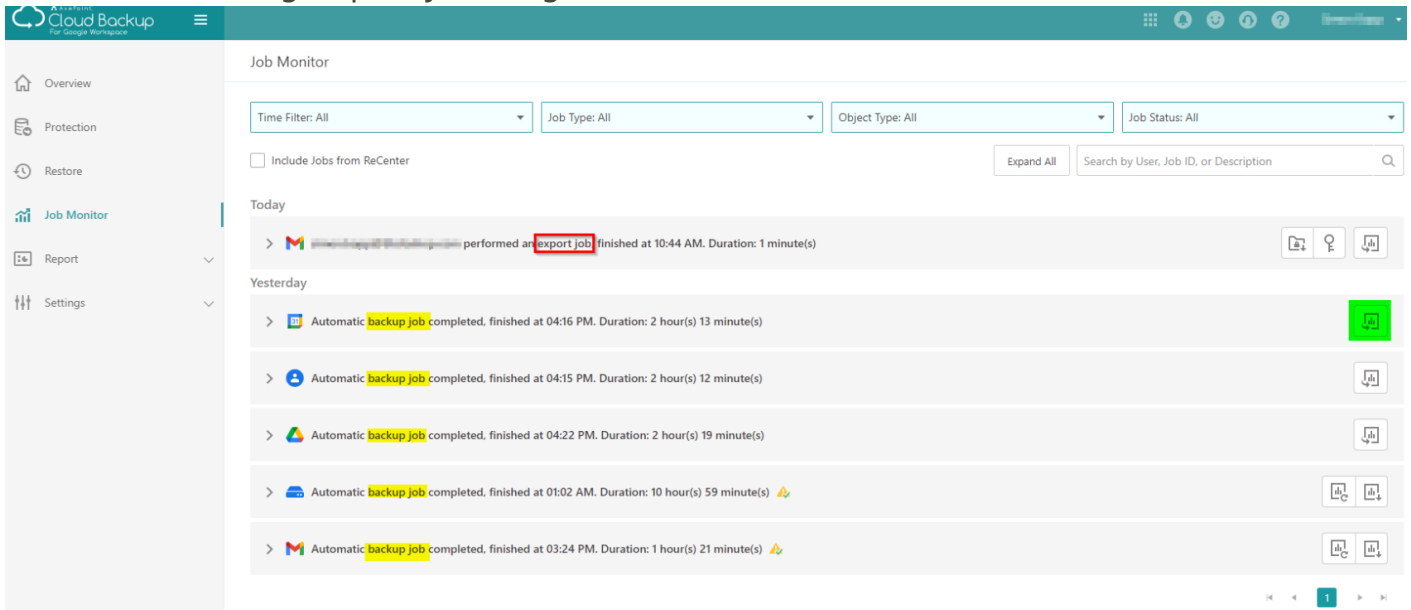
AvePoint Cloud Backup For Google Workspace

Overview
Protection
Restore
Job Monitor
Report
Settings

Job Monitor

Time Filter: All
Job Type: All
Object Type: All
Job Status: All

Include Jobs from ReCenter

Expand All

Search by User, Job ID, or Description

Today

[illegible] performed an export job finished at 10:44 AM. Duration: 1 minute(s)

Yesterday

Automatic backup job completed, finished at 04:16 PM. Duration: 2 hour(s) 13 minute(s)

Automatic backup job completed, finished at 04:15 PM. Duration: 2 hour(s) 12 minute(s)

Automatic backup job completed, finished at 04:22 PM. Duration: 2 hour(s) 19 minute(s)

Automatic backup job completed, finished at 01:02 AM. Duration: 10 hour(s) 59 minute(s)

Automatic backup job completed, finished at 03:24 PM. Duration: 1 hour(s) 21 minute(s)

1